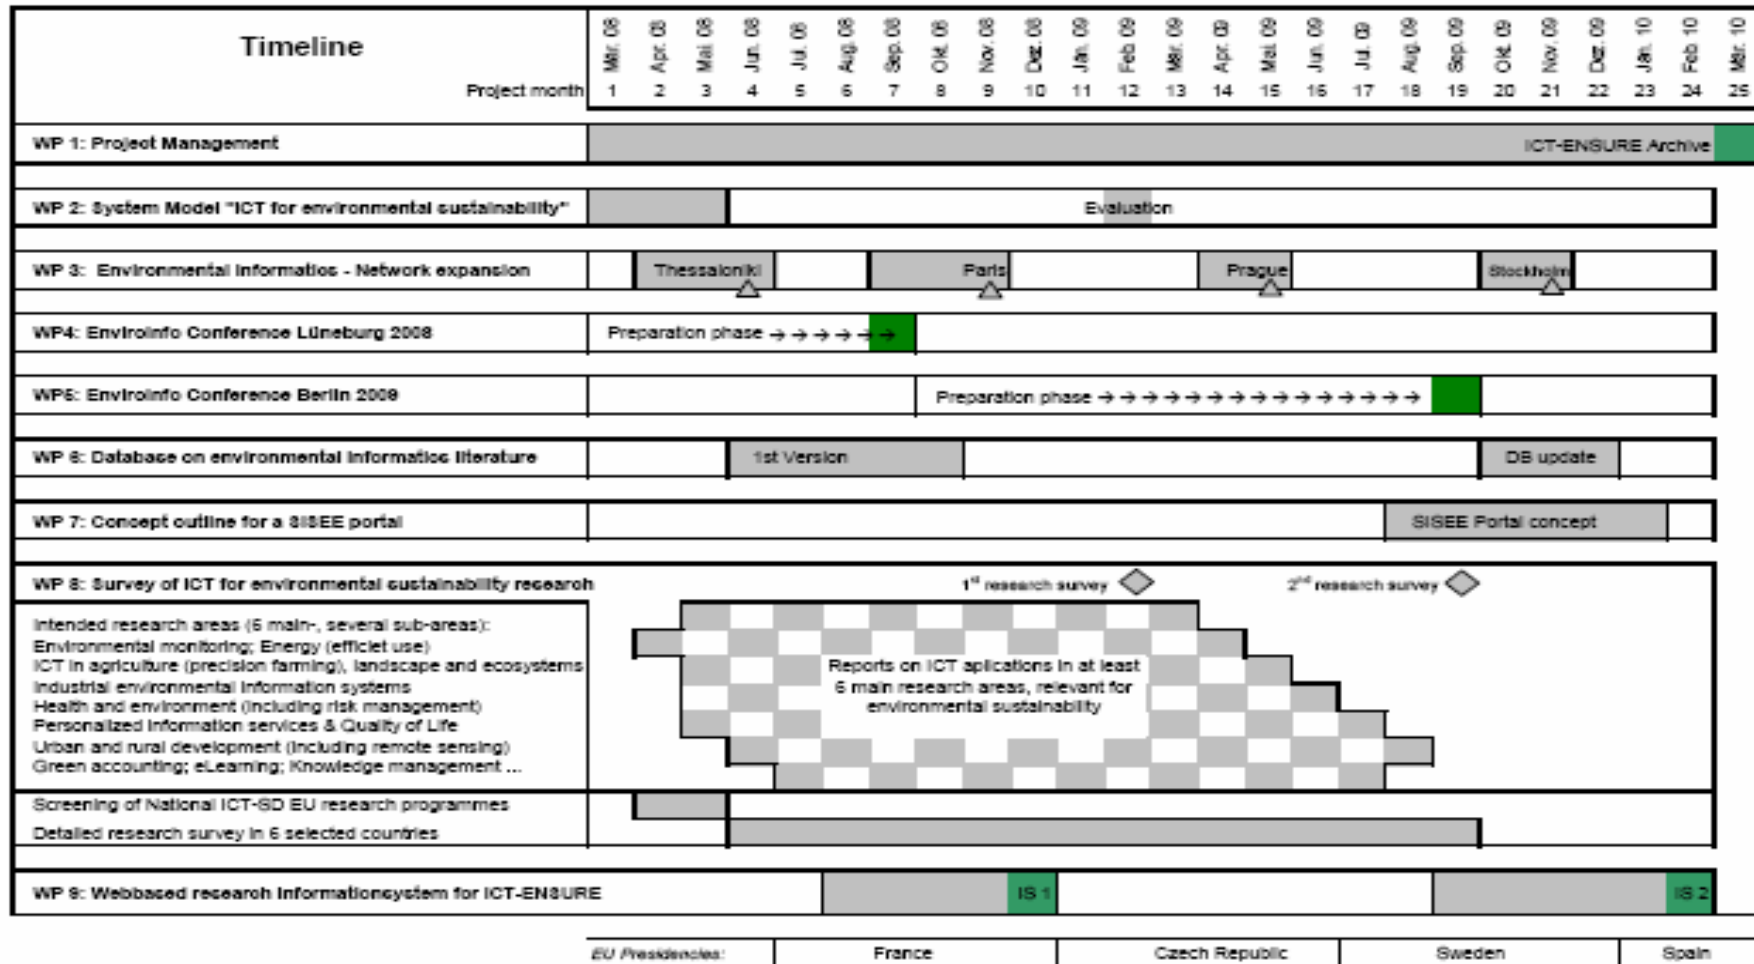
| Timeline | Mär. 08 | Apr. 08 | Mai 08 | Jun. 08 | Jul. 08 | Aug. 08 | Sep. 08 | Okt. 08 | Nov. 08 | Dez. 08 | Jan. 09 | Feb 09 | Mär. 09 | Apr. 09 | Mai 09 | Jun. 09 | Jul. 09 | Aug. 09 | Sep. 09 | Okt. 09 | Nov. 09 | Dez. 09 | Jan. 10 | Feb 10 | Mär. 10 |
|---|---|---|---|---|---|---|---|---|---|---|---|---|---|---|---|---|---|---|---|---|---|---|---|---|---|
| Project month | 1 | 2 | 3 | 4 | 5 | 6 | 7 | 8 | 9 | 10 | 11 | 12 | 13 | 14 | 15 | 16 | 17 | 18 | 19 | 20 | 21 | 22 | 23 | 24 | 25 |

WP 1: Project Management
ICT-ENSURE Archive

WP 2: System Model "ICT for environmental sustainability"
Evaluation

WP 3: Environmental Informatics - Network expansion
Thessaloniki
Paris
Prague
Stockholm

WP4: EnviroInfo Conference Lüneburg 2008
Preparation phase → → → → → →

WP5: EnviroInfo Conference Berlin 2009
Preparation phase → → → → → → → → → → → → → → → →

WP 6: Database on environmental informatics literature
1st Version
DB update

WP 7: Concept outline for a SISEE portal
SISEE Portal concept

WP 8: Survey of ICT for environmental sustainability research
1st research survey
2nd research survey

Intended research areas (6 main-, several sub-areas):
Environmental monitoring; Energy (efficiet use)
ICT in agriculture (precision farming), landscape and ecosystems
Industrial environmental information systems
Health and environment (including risk management)
Personalized information services & Quality of Life
Urban and rural development (including remote sensing)
Green accounting; eLearning; Knowledge management ...

Reports on ICT aplications in at least 6 main research areas, relevant for environmental sustainability

Screening of National ICT-SD EU research programmes
Detailed research survey in 6 selected countries

WP 9: Webbased research informationsystem for ICT-ENSURE
IS 1
IS 2

EU Presidencies: France | Czech Republic | Sweden | Spain